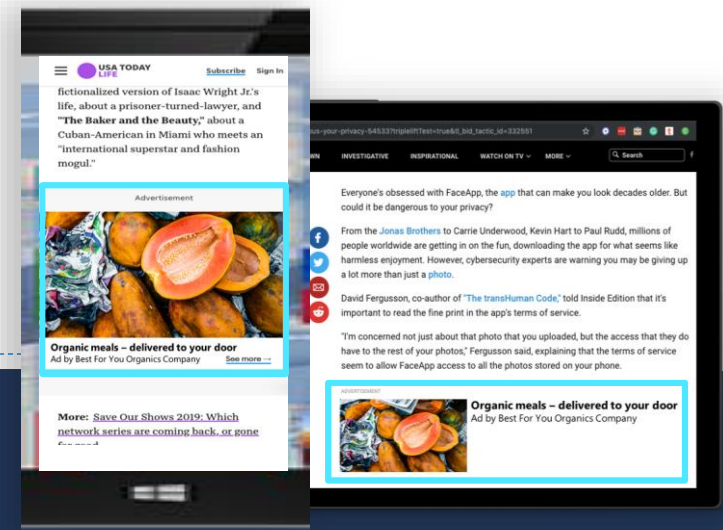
USA TODAY LIFE Subscribe Sign In

fictionalized version of Isaac Wright Jr.'s life, about a prisoner-turned-lawyer, and "The Baker and the Beauty," about a Cuban-American in Miami who meets an "international superstar and fashion mogul."

Advertisement

Organic meals – delivered to your door
Ad by Best For You Organics Company See more →

More: Save Our Shows 2019: Which network series are coming back, or gone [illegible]

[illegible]ous-your-privacy-54533?tripleliftTest=true&tl_bid_tactic_id=332551

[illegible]WN INVESTIGATIVE INSPIRATIONAL WATCH ON TV MORE Search

Everyone's obsessed with FaceApp, the app that can make you look decades older. But could it be dangerous to your privacy?

From the Jonas Brothers to Carrie Underwood, Kevin Hart to Paul Rudd, millions of people worldwide are getting in on the fun, downloading the app for what seems like harmless enjoyment. However, cybersecurity experts are warning you may be giving up a lot more than just a photo.

David Fergusson, co-author of "The transHuman Code," told Inside Edition that it's important to read the fine print in the app's terms of service.

"I'm concerned not just about that photo that you uploaded, but the access that they do have to the rest of your photos," Fergusson said, explaining that the terms of service seem to allow FaceApp access to all the photos stored on your phone.

ADVERTISEMENT

Organic meals – delivered to your door
Ad by Best For You Organics Company